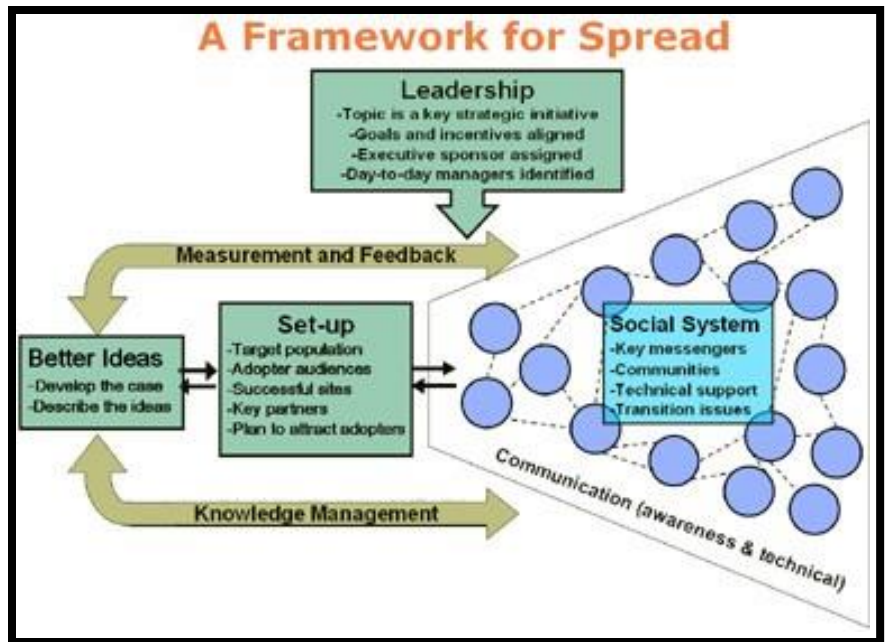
A Framework for Spread

Leadership
-Topic is a key strategic initiative
-Goals and incentives aligned
-Executive sponsor assigned
-Day-to-day managers identified

Measurement and Feedback

Better Ideas
-Develop the case
-Describe the ideas

Set-up
-Target population
-Adopter audiences
-Successful sites
-Key partners
-Plan to attract adopters

Social System
-Key messengers
-Communities
-Technical support
-Transition issues

Knowledge Management

Communication (awareness & technical)